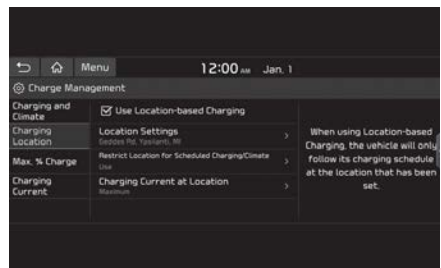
Menu 12:00 AM Jan. 1

Charge Management

Charging and Climate

Charging Location

Max. % Charge

Charging Current

Use Location-based Charging

Location Settings
Geddes Rd, Ypsilanti, MI

Restrict Location for Scheduled Charging/Climate
Use

Charging Current at Location
Maximum

When using Location-based Charging, the vehicle will only follow its charging schedule at the location that has been set.